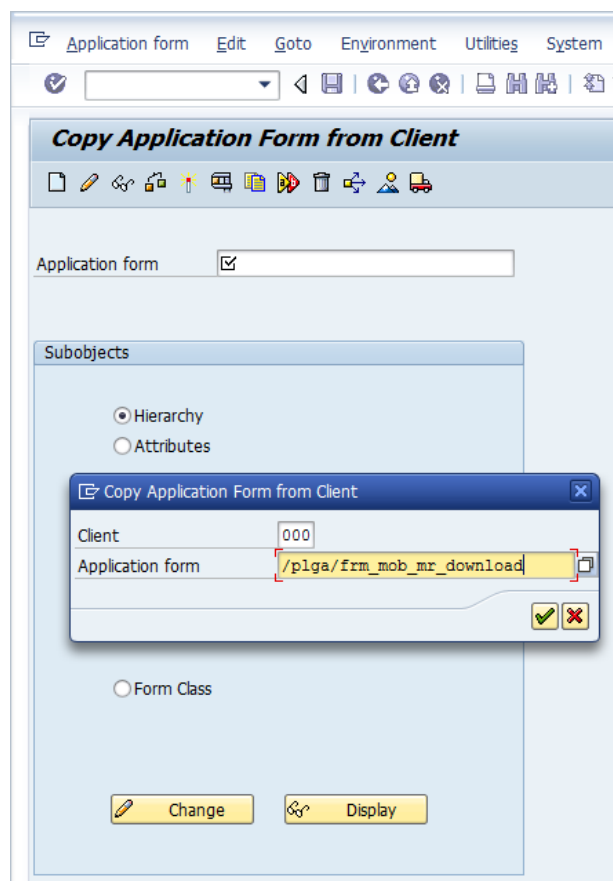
Application form Edit Goto Environment Utilities System

Copy Application Form from Client

Application form

Subobjects

Hierarchy
Attributes

Copy Application Form from Client

Client 000
Application form /plga/frm_mob_mr_download

Form Class

Change
Display